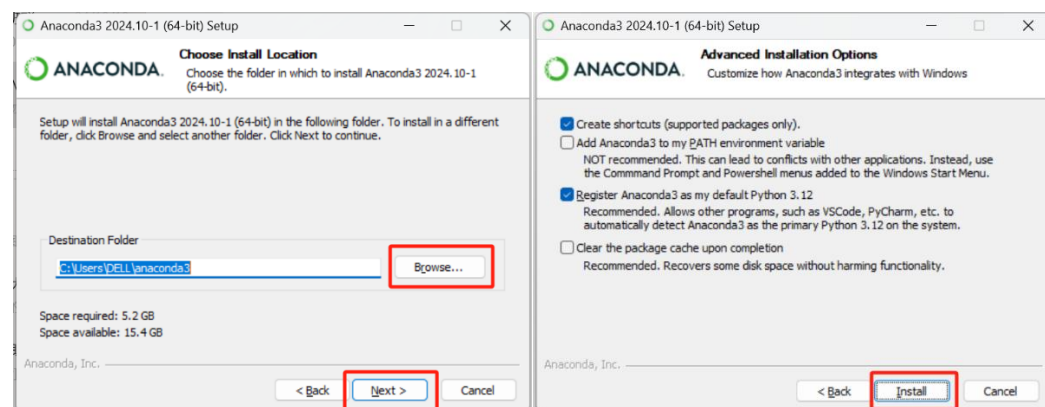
Anaconda3 2024.10-1 (64-bit) Setup

ANACONDA.

Choose Install Location

Choose the folder in which to install Anaconda3 2024.10-1 (64-bit).

Setup will install Anaconda3 2024.10-1 (64-bit) in the following folder. To install in a different folder, click Browse and select another folder. Click Next to continue.

Destination Folder

C:\Users\DELL\anaconda3

Browse...

Space required: 5.2 GB
Space available: 15.4 GB

Anaconda, Inc.

< Back Next > Cancel

Anaconda3 2024.10-1 (64-bit) Setup

ANACONDA.

Advanced Installation Options

Customize how Anaconda3 integrates with Windows

Create shortcuts (supported packages only).

Add Anaconda3 to my PATH environment variable

NOT recommended. This can lead to conflicts with other applications. Instead, use the Command Prompt and Powershell menus added to the Windows Start Menu.

Register Anaconda3 as my default Python 3.12

Recommended. Allows other programs, such as VSCode, PyCharm, etc. to automatically detect Anaconda3 as the primary Python 3.12 on the system.

Clear the package cache upon completion

Recommended. Recovers some disk space without harming functionality.

Anaconda, Inc.

< Back Install Cancel